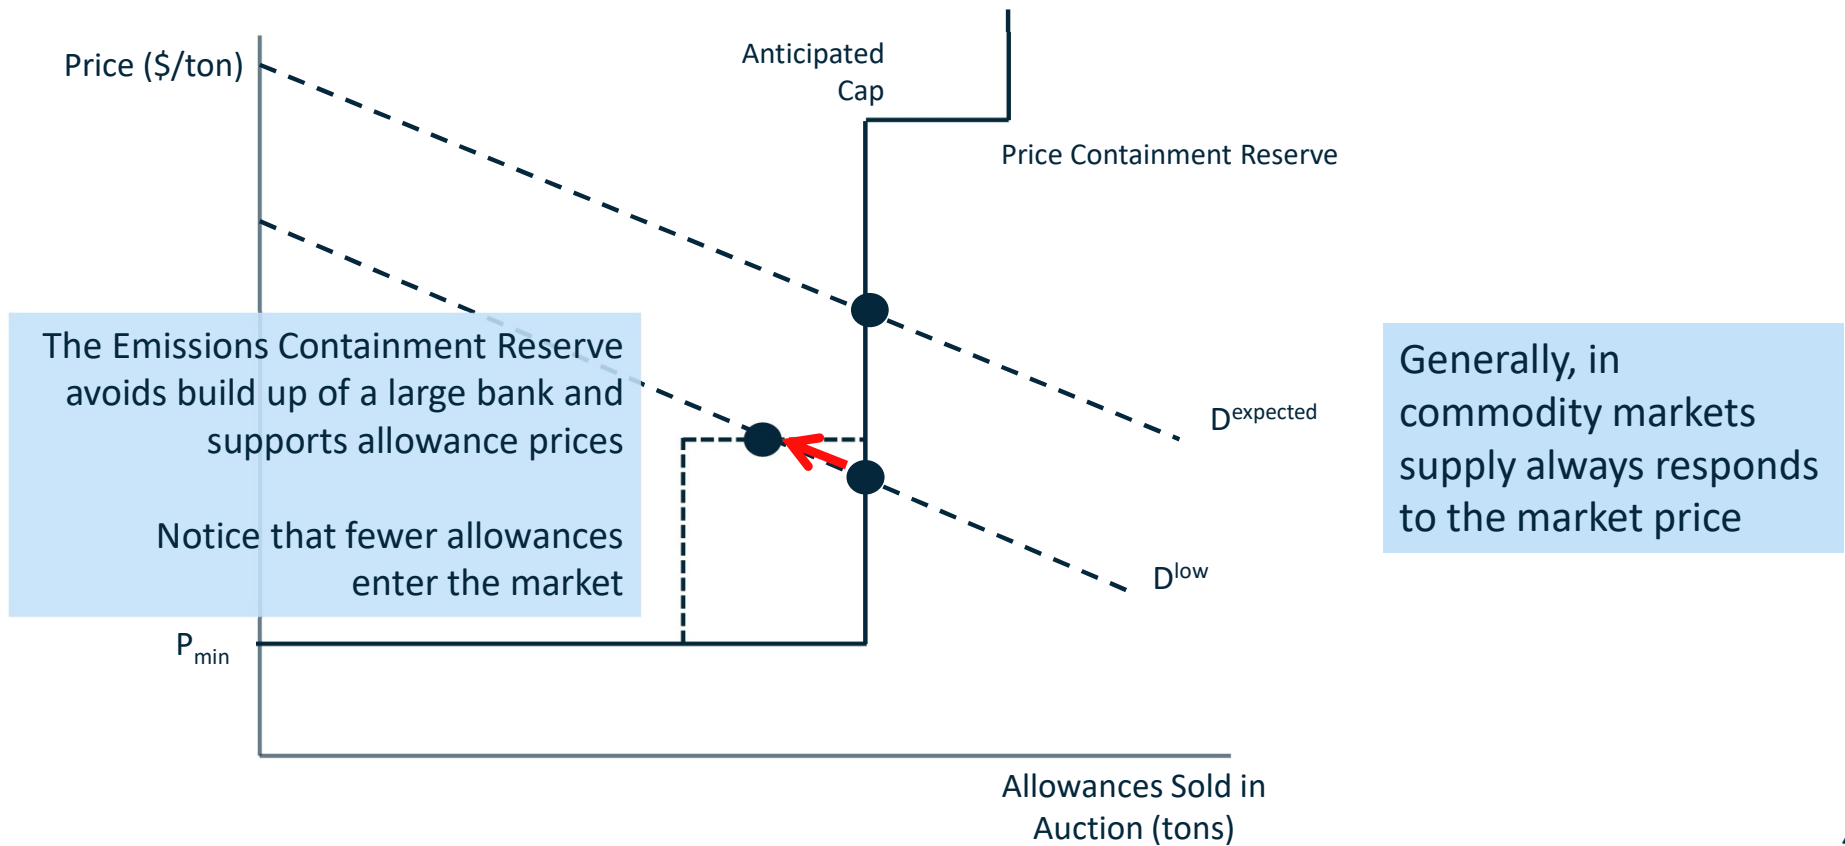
Price ($/ton)

Anticipated Cap

Price Containment Reserve

The Emissions Containment Reserve avoids build up of a large bank and supports allowance prices

Notice that fewer allowances enter the market

$D^{expected}$

$D^{low}$

Generally, in commodity markets supply always responds to the market price

$P_{min}$

Allowances Sold in Auction (tons)